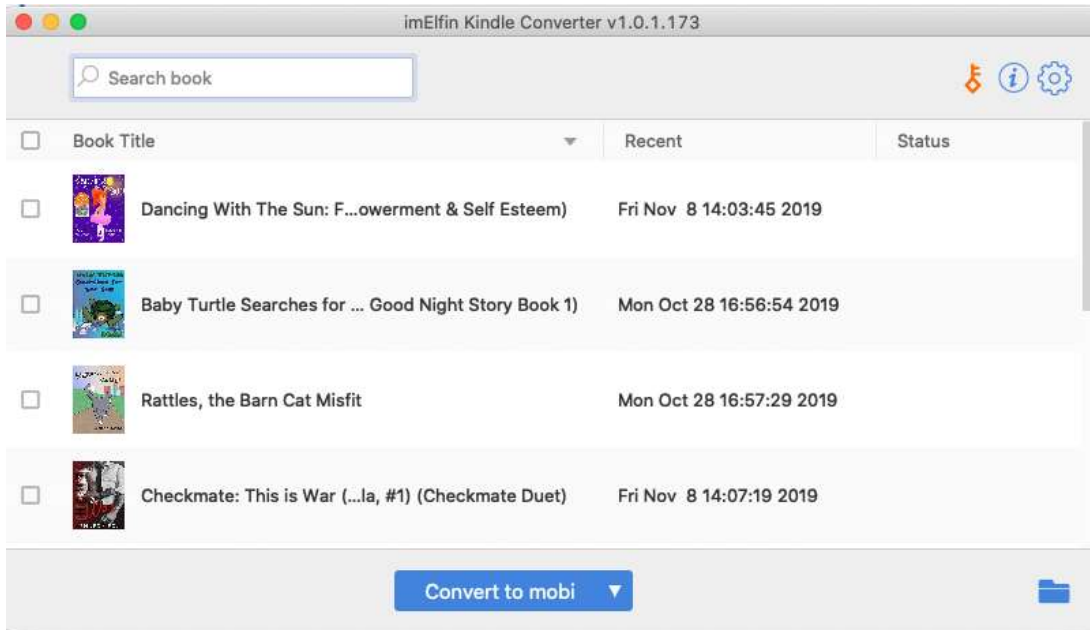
imElfin Kindle Converter v1.0.1.173

Search book

| Book Title | Recent | Status |
|---|---|---|
| Dancing With The Sun: F...owerment & Self Esteem) | Fri Nov 8 14:03:45 2019 | |
| Baby Turtle Searches for ... Good Night Story Book 1) | Mon Oct 28 16:56:54 2019 | |
| Rattles, the Barn Cat Misfit | Mon Oct 28 16:57:29 2019 | |
| Checkmate: This is War (...la, #1) (Checkmate Duet) | Fri Nov 8 14:07:19 2019 | |

Convert to mobi